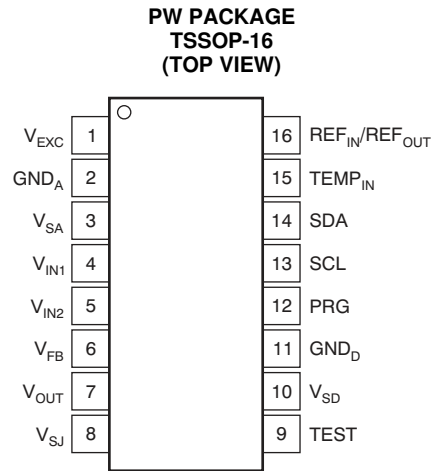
PW PACKAGE
TSSOP-16
(TOP VIEW)

$V_{EXC}$ 1
$GND_A$ 2
$V_{SA}$ 3
$V_{IN1}$ 4
$V_{IN2}$ 5
$V_{FB}$ 6
$V_{OUT}$ 7
$V_{SJ}$ 8

16 $REF_{IN}/REF_{OUT}$
15 $TEMP_{IN}$
14 SDA
13 SCL
12 PRG
11 $GND_D$
10 $V_{SD}$
9 TEST